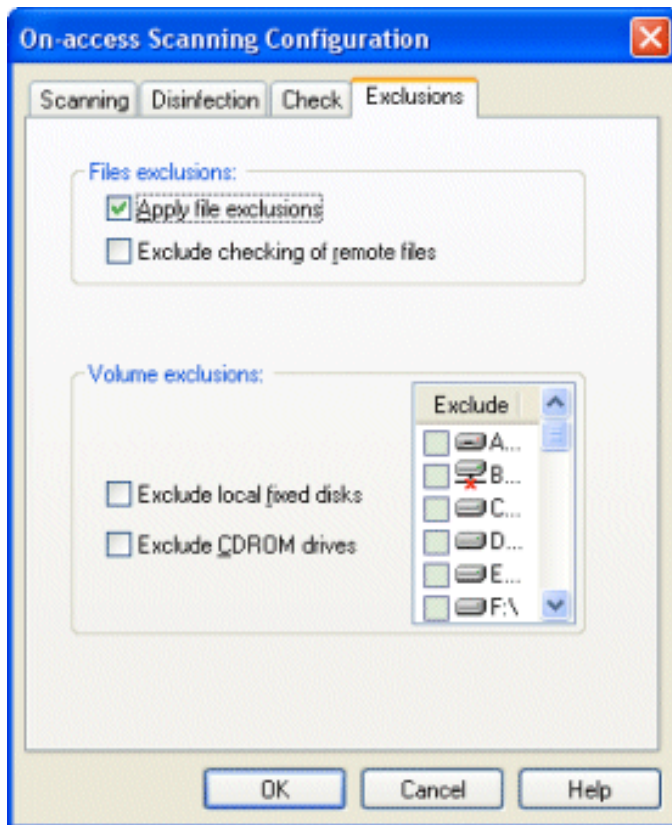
On-access Scanning Configuration

Scanning Disinfection Check Exclusions

Files exclusions:

Apply file exclusions

Exclude checking of remote files

Volume exclusions:

Exclude

A...

B...

C...

D...

E...

F:\

Exclude local fixed disks

Exclude CDROM drives

OK Cancel Help